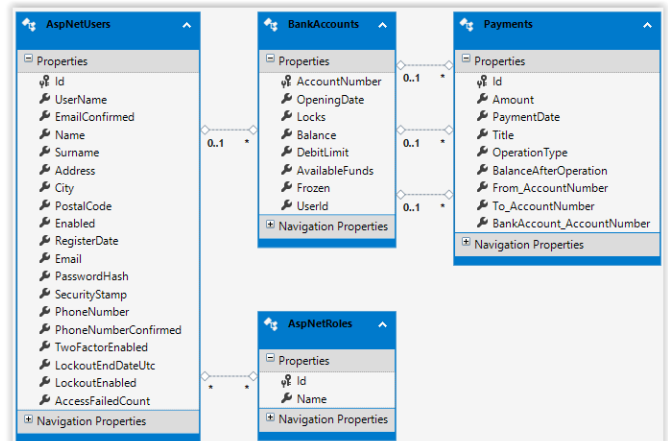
AspNetUsers

Properties
Id
UserName
EmailConfirmed
Name
Surname
Address
City
PostalCode
Enabled
RegisterDate
Email
PasswordHash
SecurityStamp
PhoneNumber
PhoneNumberConfirmed
TwoFactorEnabled
LockoutEndDateUtc
LockoutEnabled
AccessFailedCount
Navigation Properties

0..1 *

BankAccounts

Properties
AccountNumber
OpeningDate
Locks
Balance
DebitLimit
AvailableFunds
Frozen
UserId
Navigation Properties

0..1 *
0..1 *
0..1 *

Payments

Properties
Id
Amount
PaymentDate
Title
OperationType
BalanceAfterOperation
From_AccountNumber
To_AccountNumber
BankAccount_AccountNumber
Navigation Properties

* *

AspNetRoles

Properties
Id
Name
Navigation Properties